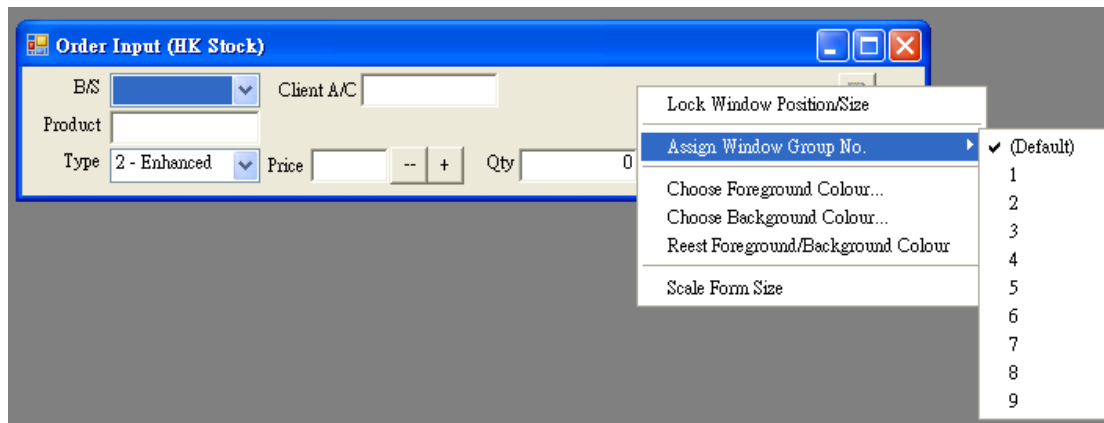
Order Input (HK Stock)

B/S

Client A/C

Product

Type 2 - Enhanced

Price -- +

Qty 0

Lock Window Position/Size

Assign Window Group No.

Choose Foreground Colour...

Choose Background Colour...

Reest Foreground/Background Colour

Scale Form Size

✔ (Default)
1
2
3
4
5
6
7
8
9